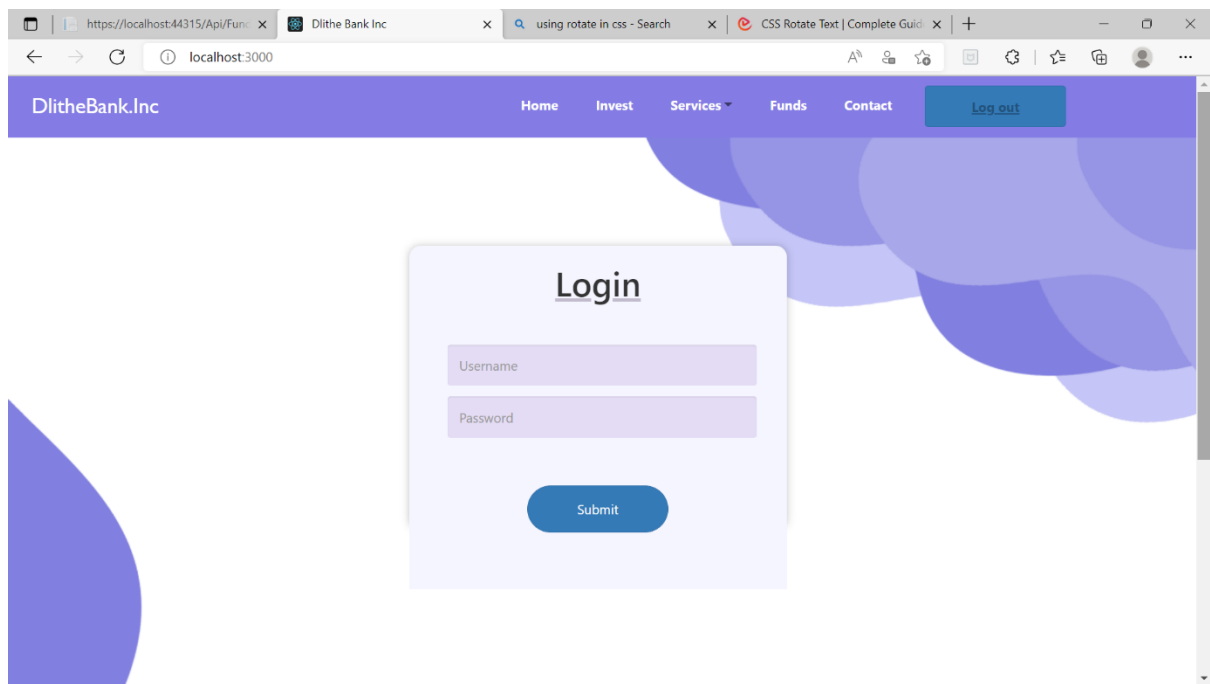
https://localhost:44315/Api/Func ×
Dlithe Bank Inc ×
using rotate in css - Search ×
CSS Rotate Text | Complete Guid ×
+

localhost:3000

DlitheBank.Inc

Home
Invest
Services
Funds
Contact
Log out

Login

Username

Password

Submit